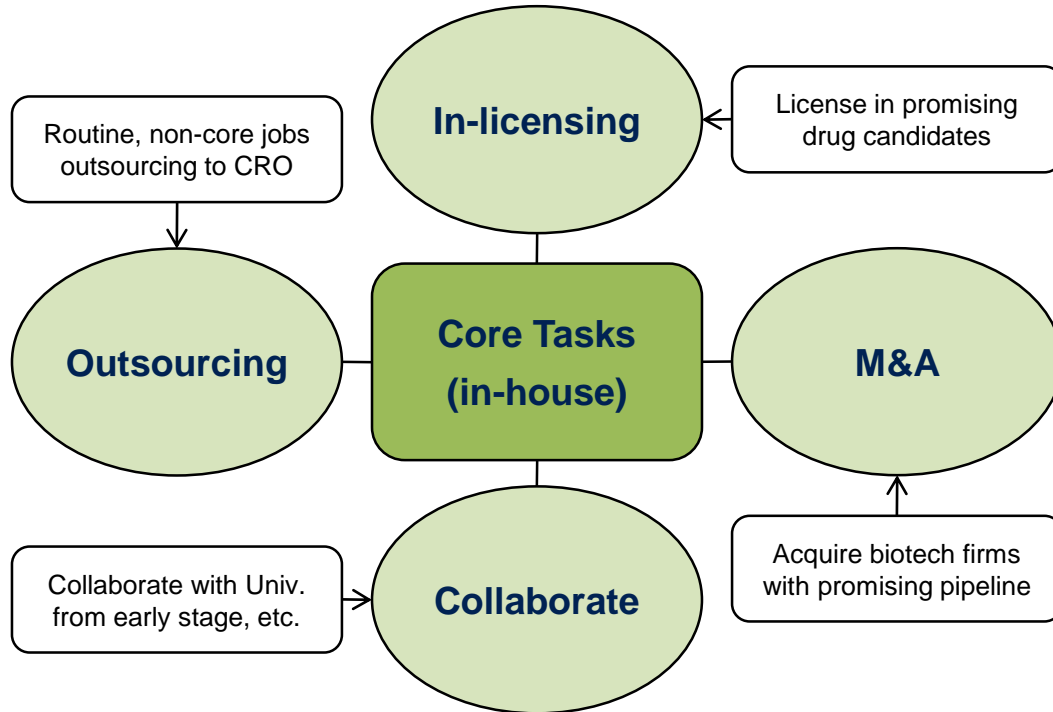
Routine, non-core jobs outsourcing to CRO

In-licensing

License in promising drug candidates

Outsourcing

Core Tasks (in-house)

M&A

Collaborate with Univ. from early stage, etc.

Collaborate

Acquire biotech firms with promising pipeline